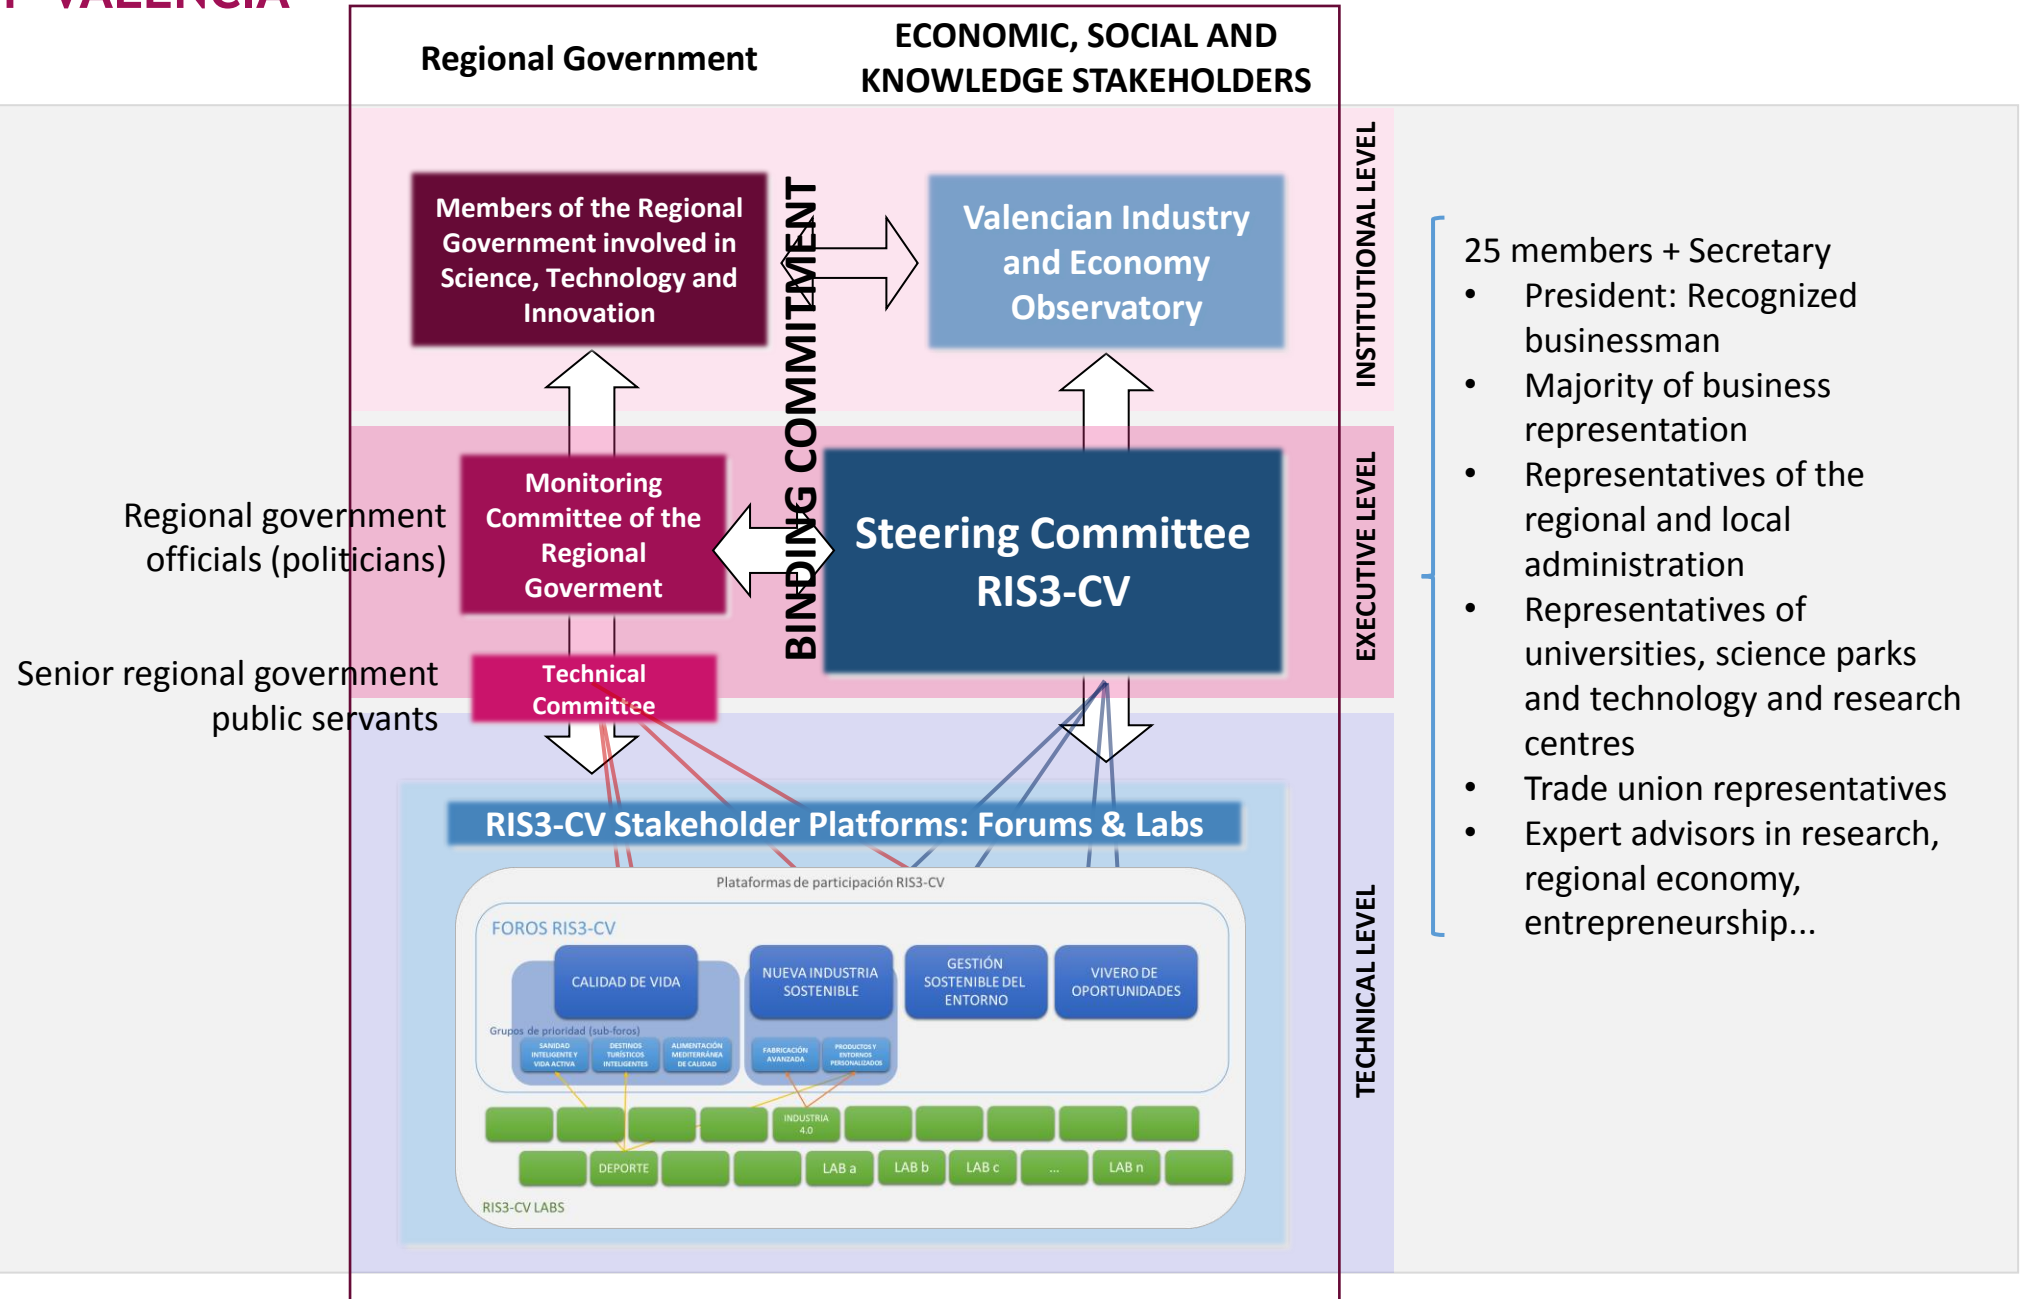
VALENCIA

Regional Government

ECONOMIC, SOCIAL AND KNOWLEDGE STAKEHOLDERS

INSTITUTIONAL LEVEL

Members of the Regional Government involved in Science, Technology and Innovation

BINDING COMMITMENT

Valencian Industry and Economy Observatory

EXECUTIVE LEVEL

Regional government officials (politicians)

Monitoring Committee of the Regional Goverment

Steering Committee RIS3-CV

Senior regional government public servants

Technical Committee

TECHNICAL LEVEL

RIS3-CV Stakeholder Platforms: Forums & Labs

Plataformas de participación RIS3-CV

FOROS RIS3-CV

CALIDAD DE VIDA

NUEVA INDUSTRIA SOSTENIBLE

GESTIÓN SOSTENIBLE DEL ENTORNO

VIVERO DE OPORTUNIDADES

Grupos de prioridad (sub-foros)

SANIDAD INTELIGENTE Y VIDA ACTIVA

DESTINOS TURÍSTICOS INTELIGENTES

ALIMENTACIÓN MEDITERRÁNEA DE CALIDAD

FABRICACIÓN AVANZADA

PRODUCTOS Y ENTORNOS PERSONALIZADOS

INDUSTRIA 4.0

DEPORTE

LAB a

LAB b

LAB c

...

LAB n

RIS3-CV LABS

25 members + Secretary
• President: Recognized businessman
• Majority of business representation
• Representatives of the regional and local administration
• Representatives of universities, science parks and technology and research centres
• Trade union representatives
• Expert advisors in research, regional economy, entrepreneurship...